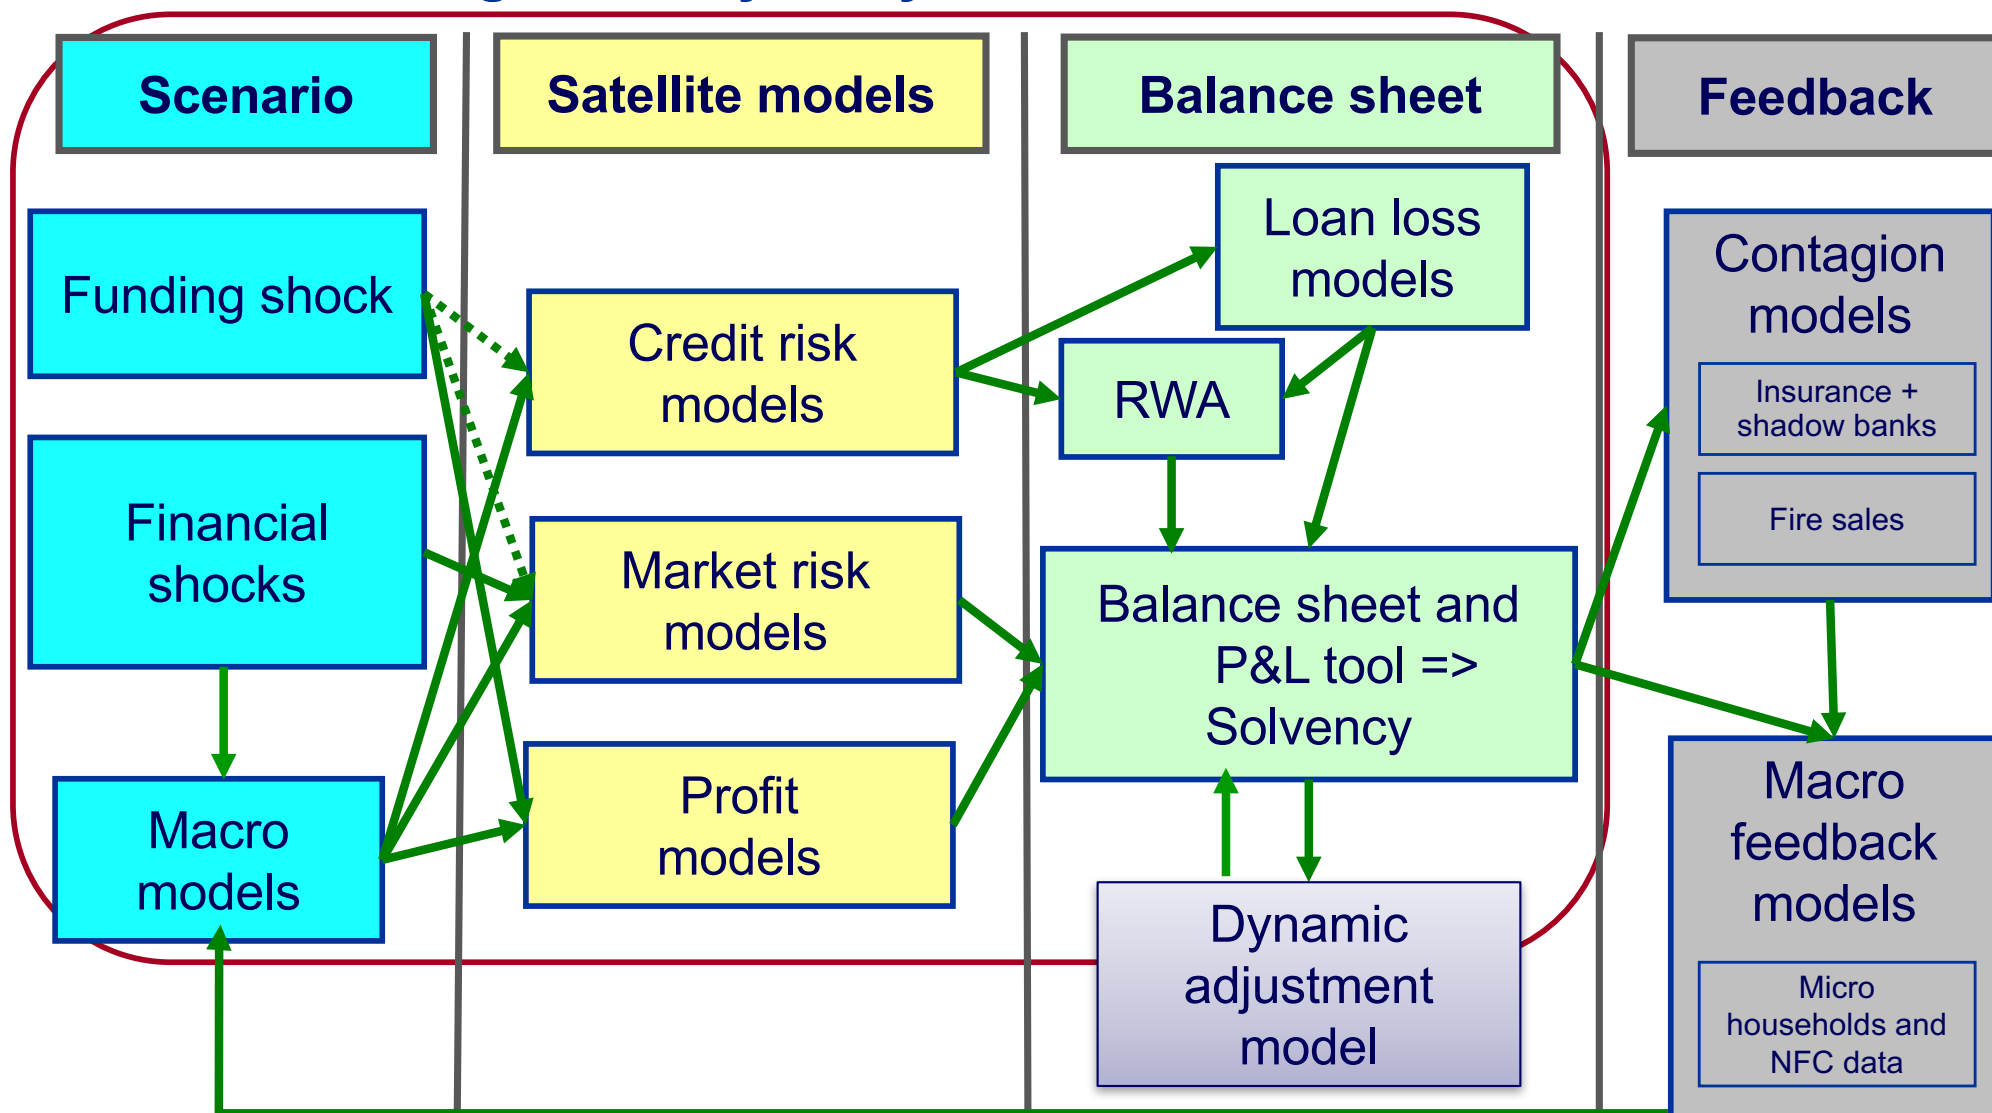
Scenario

Satellite models

Balance sheet

Feedback

Funding shock

Financial shocks

Macro models

Credit risk models

Market risk models

Profit models

Loan loss models

RWA

Balance sheet and P&L tool => Solvency

Dynamic adjustment model

Contagion models

Insurance + shadow banks

Fire sales

Macro feedback models

Micro households and NFC data